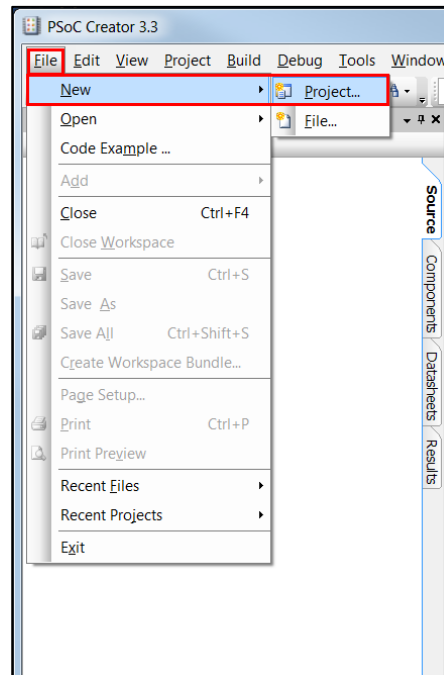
PSoC Creator 3.3

File Edit View Project Build Debug Tools Window

New
Open
Code Example ...
Add
Close Ctrl+F4
Close Workspace
Save Ctrl+S
Save As
Save All Ctrl+Shift+S
Create Workspace Bundle...
Page Setup...
Print Ctrl+P
Print Preview
Recent Files
Recent Projects
Exit

Project...
File...

Source
Components
Datasheets
Results